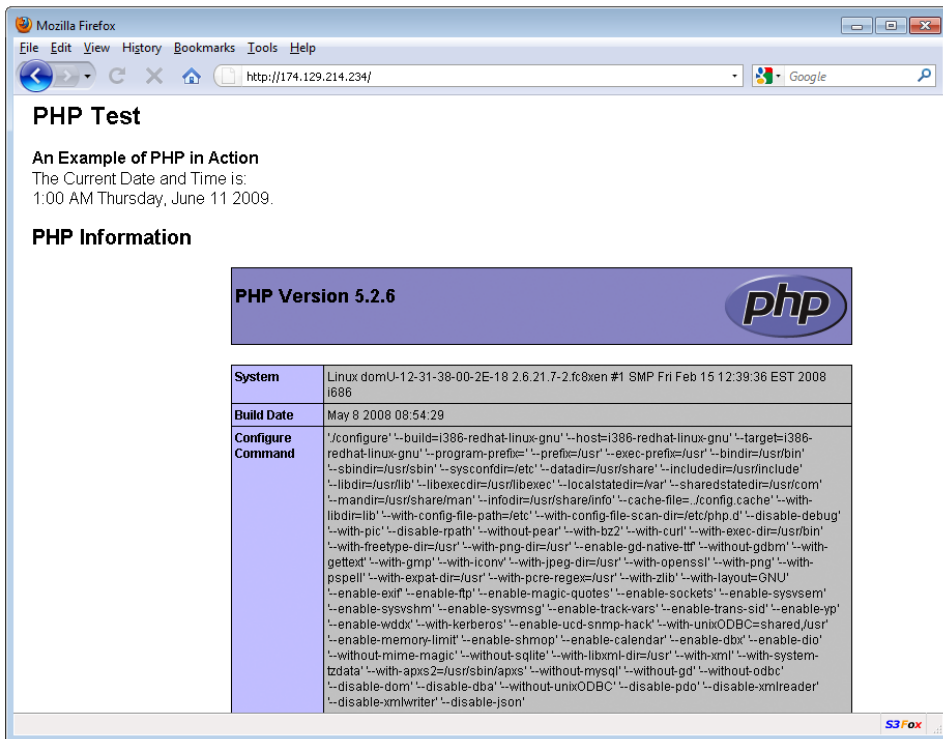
Mozilla Firefox

File Edit View History Bookmarks Tools Help

http://174.129.214.234/

Google

PHP Test

An Example of PHP in Action
The Current Date and Time is:
1:00 AM Thursday, June 11 2009.

PHP Information

PHP Version 5.2.6

php

| System | Linux domU-12-31-38-00-2E-18 2.6.21.7-2.fc8xen #1 SMP Fri Feb 15 12:39:36 EST 2008 i686 |
|---|---|
| Build Date | May 8 2008 08:54:29 |
| Configure Command | './configure' '--build=i386-redhat-linux-gnu' '--host=i386-redhat-linux-gnu' '--target=i386-redhat-linux-gnu' '--program-prefix=' '--prefix=/usr' '--exec-prefix=/usr' '--bindir=/usr/bin' '--sbindir=/usr/sbin' '--sysconfdir=/etc' '--datadir=/usr/share' '--includedir=/usr/include' '--libdir=/usr/lib' '--libexecdir=/usr/libexec' '--localstatedir=/var' '--sharedstatedir=/usr/com' '--mandir=/usr/share/man' '--infodir=/usr/share/info' '--cache-file=../config.cache' '--with-libdir=lib' '--with-config-file-path=/etc' '--with-config-file-scan-dir=/etc/php.d' '--disable-debug' '--with-pic' '--disable-rpath' '--without-pear' '--with-bz2' '--with-curl' '--with-exec-dir=/usr/bin' '--with-freetype-dir=/usr' '--with-png-dir=/usr' '--enable-gd-native-ttf' '--without-gdbm' '--with-gettext' '--with-gmp' '--with-iconv' '--with-jpeg-dir=/usr' '--with-openssl' '--with-png' '--with-pspell' '--with-expat-dir=/usr' '--with-pcre-regex=/usr' '--with-zlib' '--with-layout=GNU' '--enable-exif' '--enable-ftp' '--enable-magic-quotes' '--enable-sockets' '--enable-sysvsem' '--enable-sysvshm' '--enable-sysvmsg' '--enable-track-vars' '--enable-trans-sid' '--enable-yp' '--enable-wddx' '--with-kerberos' '--enable-ucd-snmp-hack' '--with-unixODBC=shared,/usr' '--enable-memory-limit' '--enable-shmop' '--enable-calendar' '--enable-dbx' '--enable-dio' '--without-mime-magic' '--without-sqlite' '--with-libxml-dir=/usr' '--with-xml' '--with-system-tzdata' '--with-apxs2=/usr/sbin/apxs' '--without-mysql' '--without-gd' '--without-odbc' '--disable-dom' '--disable-dba' '--without-unixODBC' '--disable-pdo' '--disable-xmlreader' '--disable-xmlwriter' '--disable-json' |

S3Fox